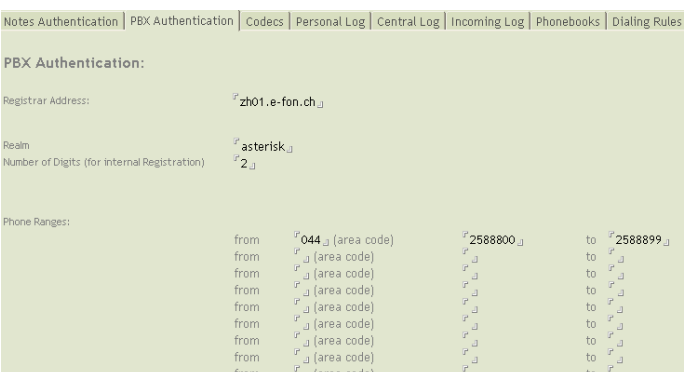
Notes Authentication | PBX Authentication | Codecs | Personal Log | Central Log | Incoming Log | Phonebooks | Dialing Rules

PBX Authentication:

Registrar Address: zh01.e-fon.ch

Realm asterisk
Number of Digits (for internal Registration) 2

Phone Ranges:

| | | | | |
|---|---|---|---|---|
| from | 044 (area code) | 2588800 | to | 2588899 |
| from | (area code) | | to | |
| from | (area code) | | to | |
| from | (area code) | | to | |
| from | (area code) | | to | |
| from | (area code) | | to | |
| from | (area code) | | to | |
| from | (area code) | | to | |
| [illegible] | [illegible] | | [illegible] | |